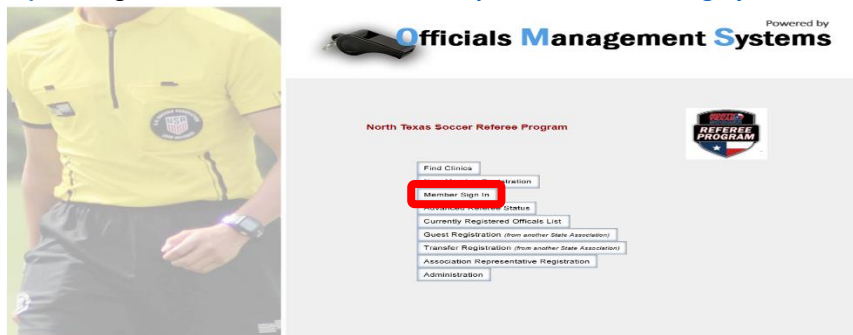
Powered by
Officials Management Systems

North Texas Soccer Referee Program

REFEREE PROGRAM

Find Clinics

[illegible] Registration

Member Sign In

Advanced Referee Status

Currently Registered Officals List

Guest Registration (from another State Association)

Transfer Registration (from another State Association)

Association Representative Registration

Administration